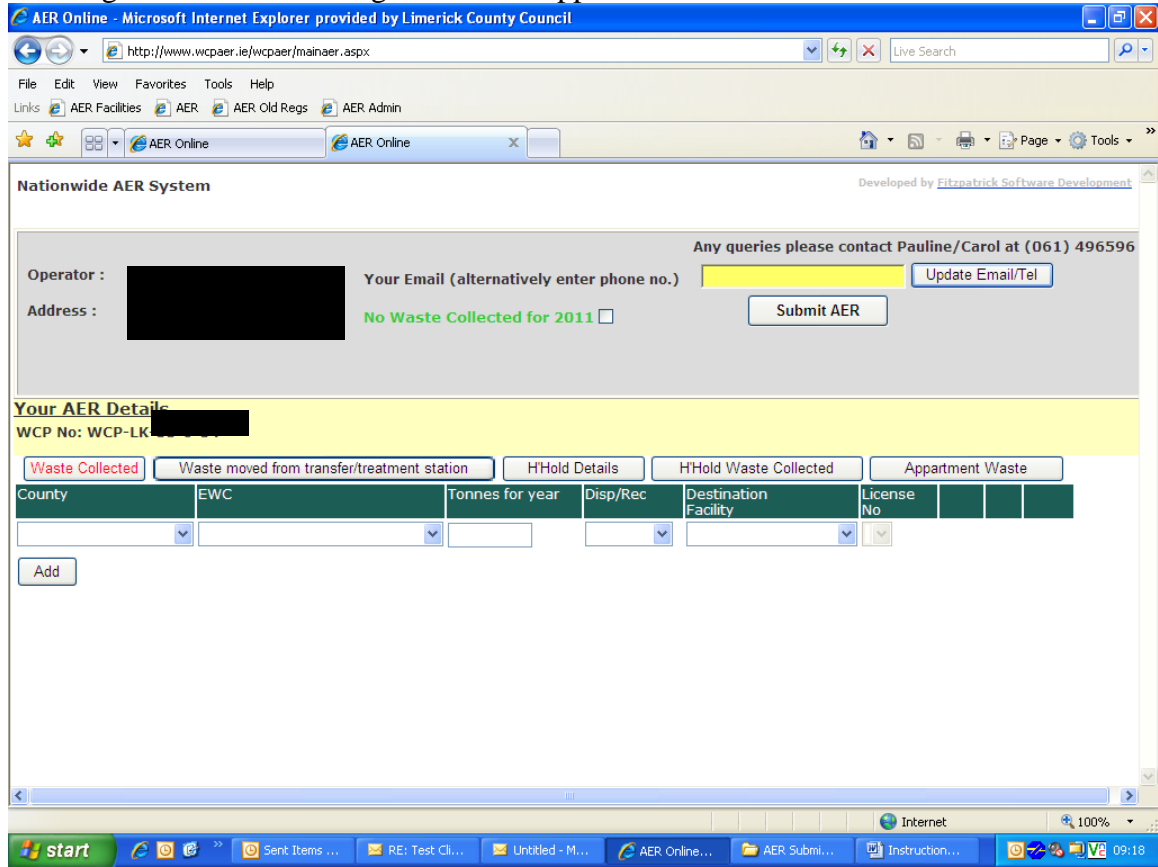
AER Online - Microsoft Internet Explorer provided by Limerick County Council

http://www.wcpaer.ie/wcpaer/mainaer.aspx

Live Search

File Edit View Favorites Tools Help

Links AER Facilities AER AER Old Regs AER Admin

AER Online AER Online

Page Tools

Nationwide AER System

Developed by Fitzpatrick Software Development

Any queries please contact Pauline/Carol at (061) 496596

Operator :

Your Email (alternatively enter phone no.)

Update Email/Tel

Submit AER

Address :

No Waste Collected for 2011

Your AER Details

WCP No: WCP-LK

Waste Collected | Waste moved from transfer/treatment station | H'Hold Details | H'Hold Waste Collected | Appartment Waste

| County | EWC | Tonnes for year | Disp/Rec | Destination Facility | License No | | | |
|---|---|---|---|---|---|---|---|---|

Add

Internet 100%

start Sent Items ... RE: Test Cli... Untitled - M... AER Online... AER Submi... Instruction... 09:18